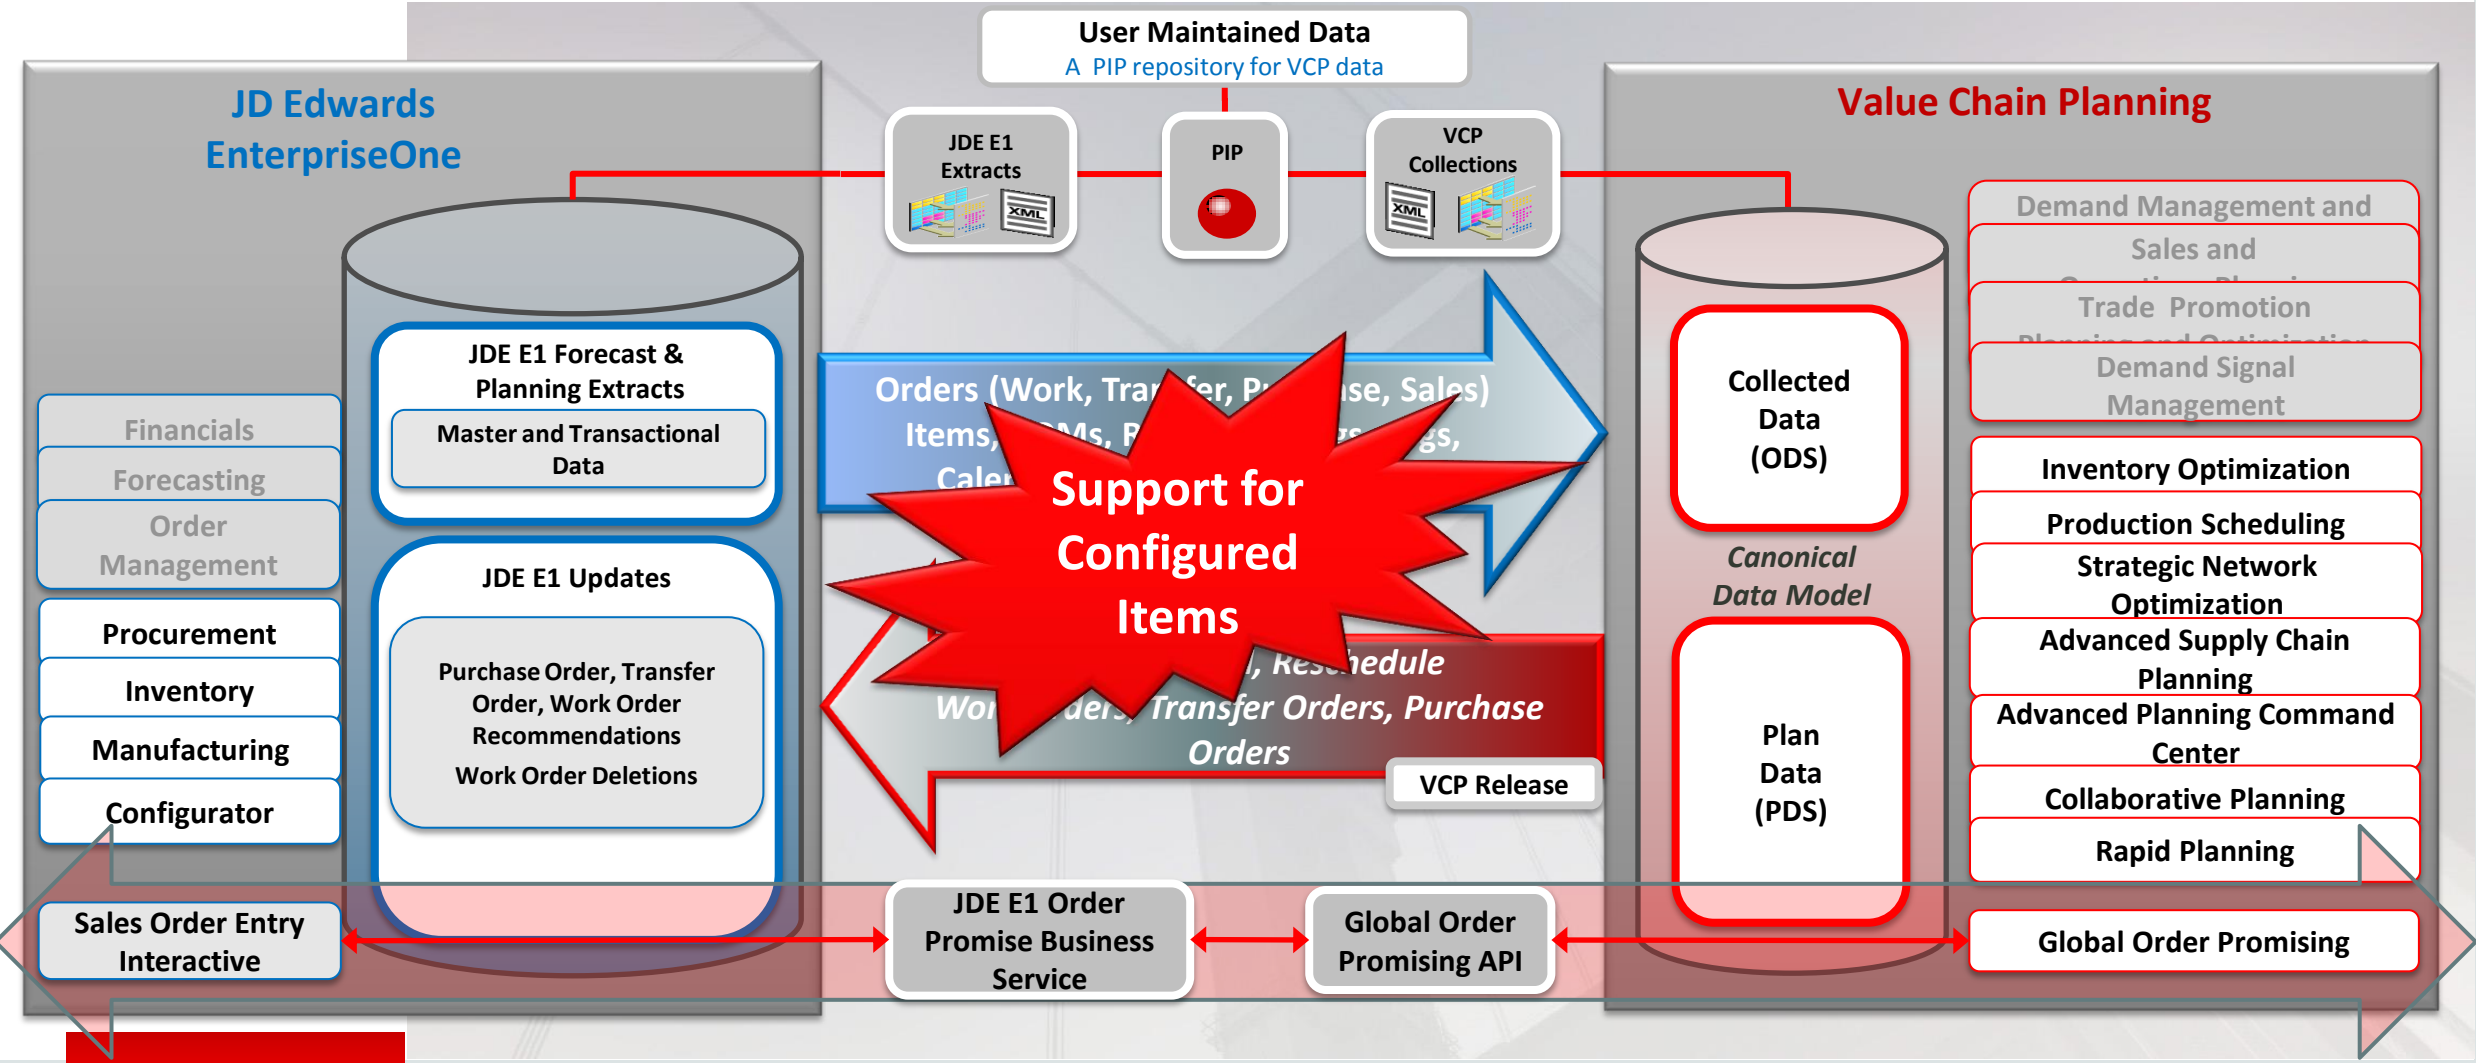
User Maintained Data
A PIP repository for VCP data

JD Edwards EnterpriseOne

JDE E1 Extracts

PIP

VCP Collections

Value Chain Planning

Demand Management and

Sales and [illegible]

Trade Promotion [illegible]

Demand Signal Management

JDE E1 Forecast & Planning Extracts

Master and Transactional Data

Orders (Work, Tra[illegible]fer, P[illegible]se, Sales)
Items, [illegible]Ms, R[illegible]gs,
Caler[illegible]

Support for Configured Items

Collected Data (ODS)

Canonical Data Model

Financials

Forecasting

Order Management

Procurement

Inventory

Manufacturing

Configurator

JDE E1 Updates

Purchase Order, Transfer Order, Work Order Recommendations
Work Order Deletions

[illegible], Reschedule
Wo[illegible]ders, Transfer Orders, Purchase Orders

VCP Release

Plan Data (PDS)

Inventory Optimization

Production Scheduling

Strategic Network Optimization

Advanced Supply Chain Planning

Advanced Planning Command Center

Collaborative Planning

Rapid Planning

Sales Order Entry Interactive

JDE E1 Order Promise Business Service

Global Order Promising API

Global Order Promising